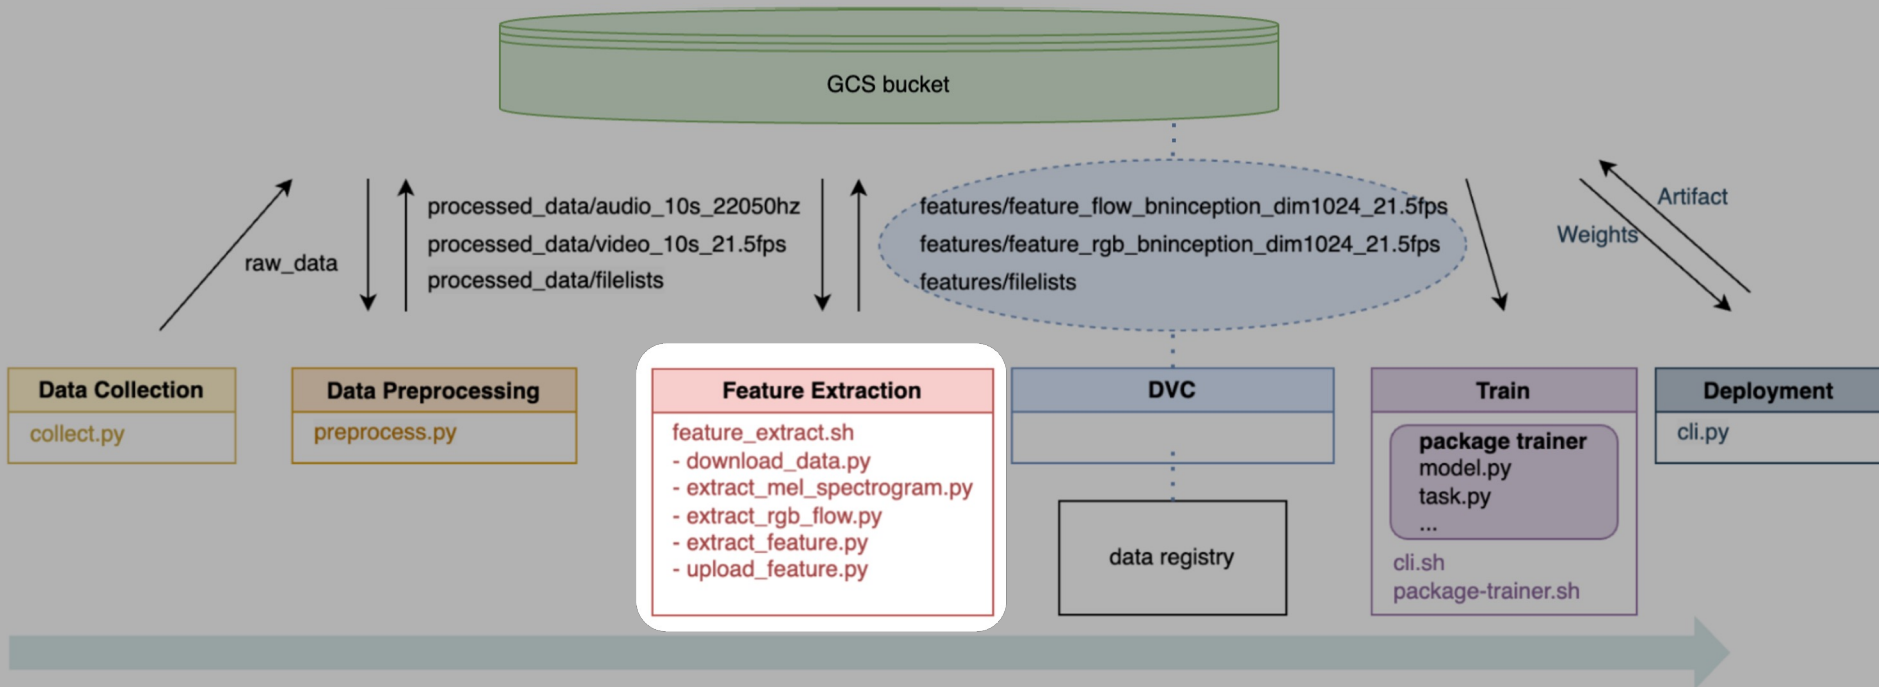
GCS bucket

raw_data

processed_data/audio_10s_22050hz
processed_data/video_10s_21.5fps
processed_data/filelists

features/feature_flow_bninception_dim1024_21.5fps
features/feature_rgb_bninception_dim1024_21.5fps
features/filelists

Artifact
Weights

Data Collection
collect.py

Data Preprocessing
preprocess.py

Feature Extraction
feature_extract.sh
- download_data.py
- extract_mel_spectrogram.py
- extract_rgb_flow.py
- extract_feature.py
- upload_feature.py

DVC

data registry

Train
package trainer
model.py
task.py
...
cli.sh
package-trainer.sh

Deployment
cli.py